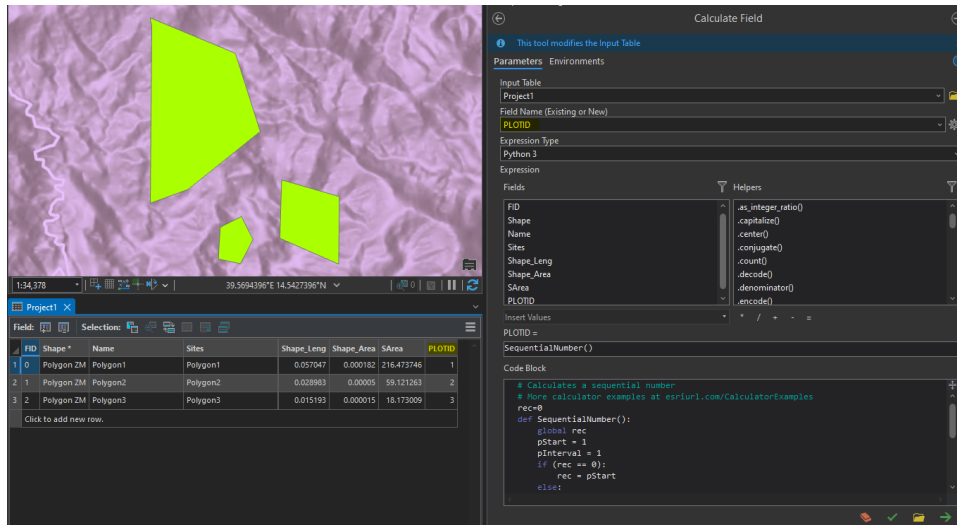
1:34,378

39.5694396°E 14.5427396°N

Project1

Field: Selection:

| | FID | Shape * | Name | Sites | Shape_Leng | Shape_Area | SArea | PLOTID |
|---|---|---|---|---|---|---|---|---|
| 1 | 0 | Polygon ZM | Polygon1 | Polygon1 | 0.057047 | 0.000182 | 216.473746 | 1 |
| 2 | 1 | Polygon ZM | Polygon2 | Polygon2 | 0.028983 | 0.00005 | 59.121263 | 2 |
| 3 | 2 | Polygon ZM | Polygon3 | Polygon3 | 0.015193 | 0.000015 | 18.173009 | 3 |

Click to add new row.

Calculate Field

This tool modifies the Input Table

Parameters Environments

Input Table
Project1

Field Name (Existing or New)
PLOTID

Expression Type
Python 3

Expression

Fields
FID
Shape
Name
Sites
Shape_Leng
Shape_Area
SArea
PLOTID

Helpers
.as_integer_ratio()
.capitalize()
.center()
.conjugate()
.count()
.decode()
.denominator()
.encode()

Insert Values * / + - =

PLOTID =
SequentialNumber()

Code Block
# Calculates a sequential number
# More calculator examples at esriurl.com/CalculatorExamples
rec=0
def SequentialNumber():
global rec
pStart = 1
pInterval = 1
if (rec == 0):
rec = pStart
else: